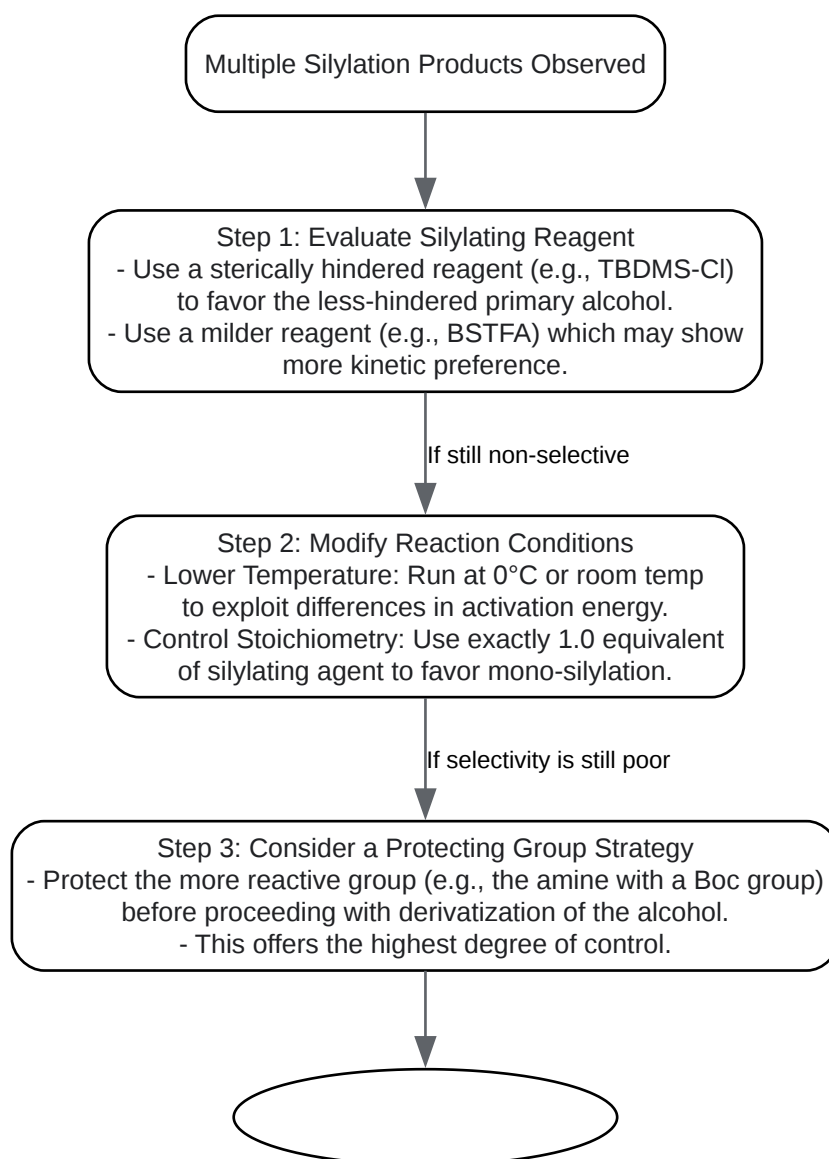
Multiple Silylation Products Observed

Step 1: Evaluate Silylating Reagent
- Use a sterically hindered reagent (e.g., TBDMS-Cl) to favor the less-hindered primary alcohol.
- Use a milder reagent (e.g., BSTFA) which may show more kinetic preference.

If still non-selective

Step 2: Modify Reaction Conditions
- Lower Temperature: Run at 0°C or room temp to exploit differences in activation energy.
- Control Stoichiometry: Use exactly 1.0 equivalent of silylating agent to favor mono-silylation.

If selectivity is still poor

Step 3: Consider a Protecting Group Strategy
- Protect the more reactive group (e.g., the amine with a Boc group) before proceeding with derivatization of the alcohol.
- This offers the highest degree of control.